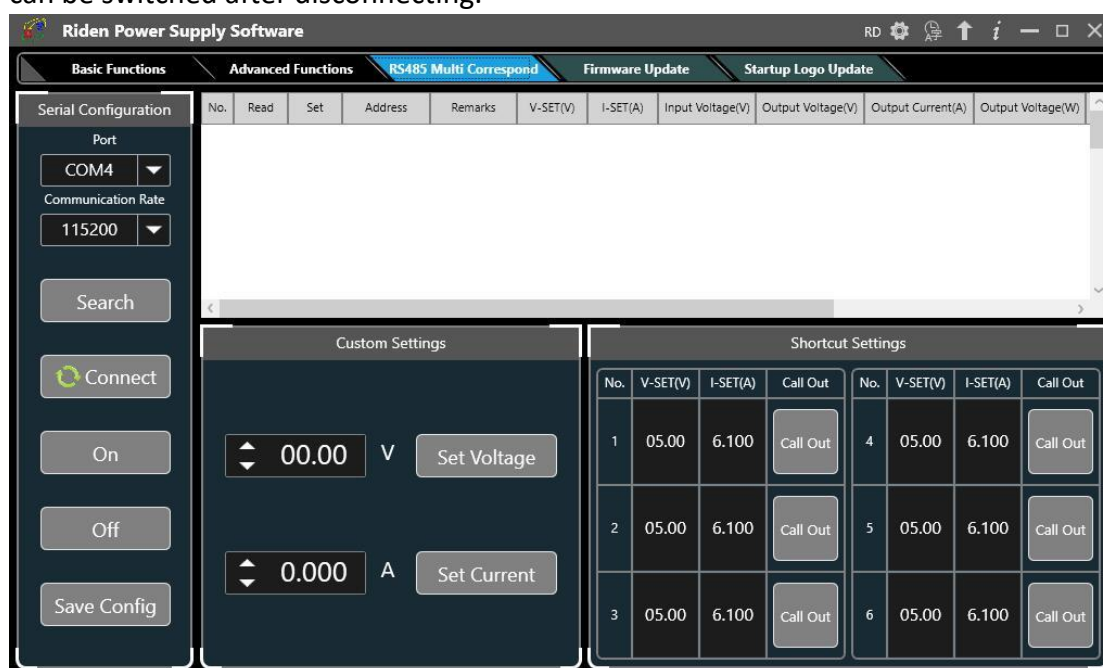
Riden Power Supply Software

RD

Basic Functions
Advanced Functions
RS485 Multi Correspond
Firmware Update
Startup Logo Update

Serial Configuration
Port
COM4
Communication Rate
115200

Search
Connect
On
Off
Save Config

| No. | Read | Set | Address | Remarks | V-SET(V) | I-SET(A) | Input Voltage(V) | Output Voltage(V) | Output Current(A) | Output Voltage(W) |
|---|---|---|---|---|---|---|---|---|---|---|

Custom Settings

00.00 V Set Voltage

0.000 A Set Current

Shortcut Settings

| No. | V-SET(V) | I-SET(A) | Call Out | No. | V-SET(V) | I-SET(A) | Call Out |
|---|---|---|---|---|---|---|---|
| 1 | 05.00 | 6.100 | Call Out | 4 | 05.00 | 6.100 | Call Out |
| 2 | 05.00 | 6.100 | Call Out | 5 | 05.00 | 6.100 | Call Out |
| 3 | 05.00 | 6.100 | Call Out | 6 | 05.00 | 6.100 | Call Out |